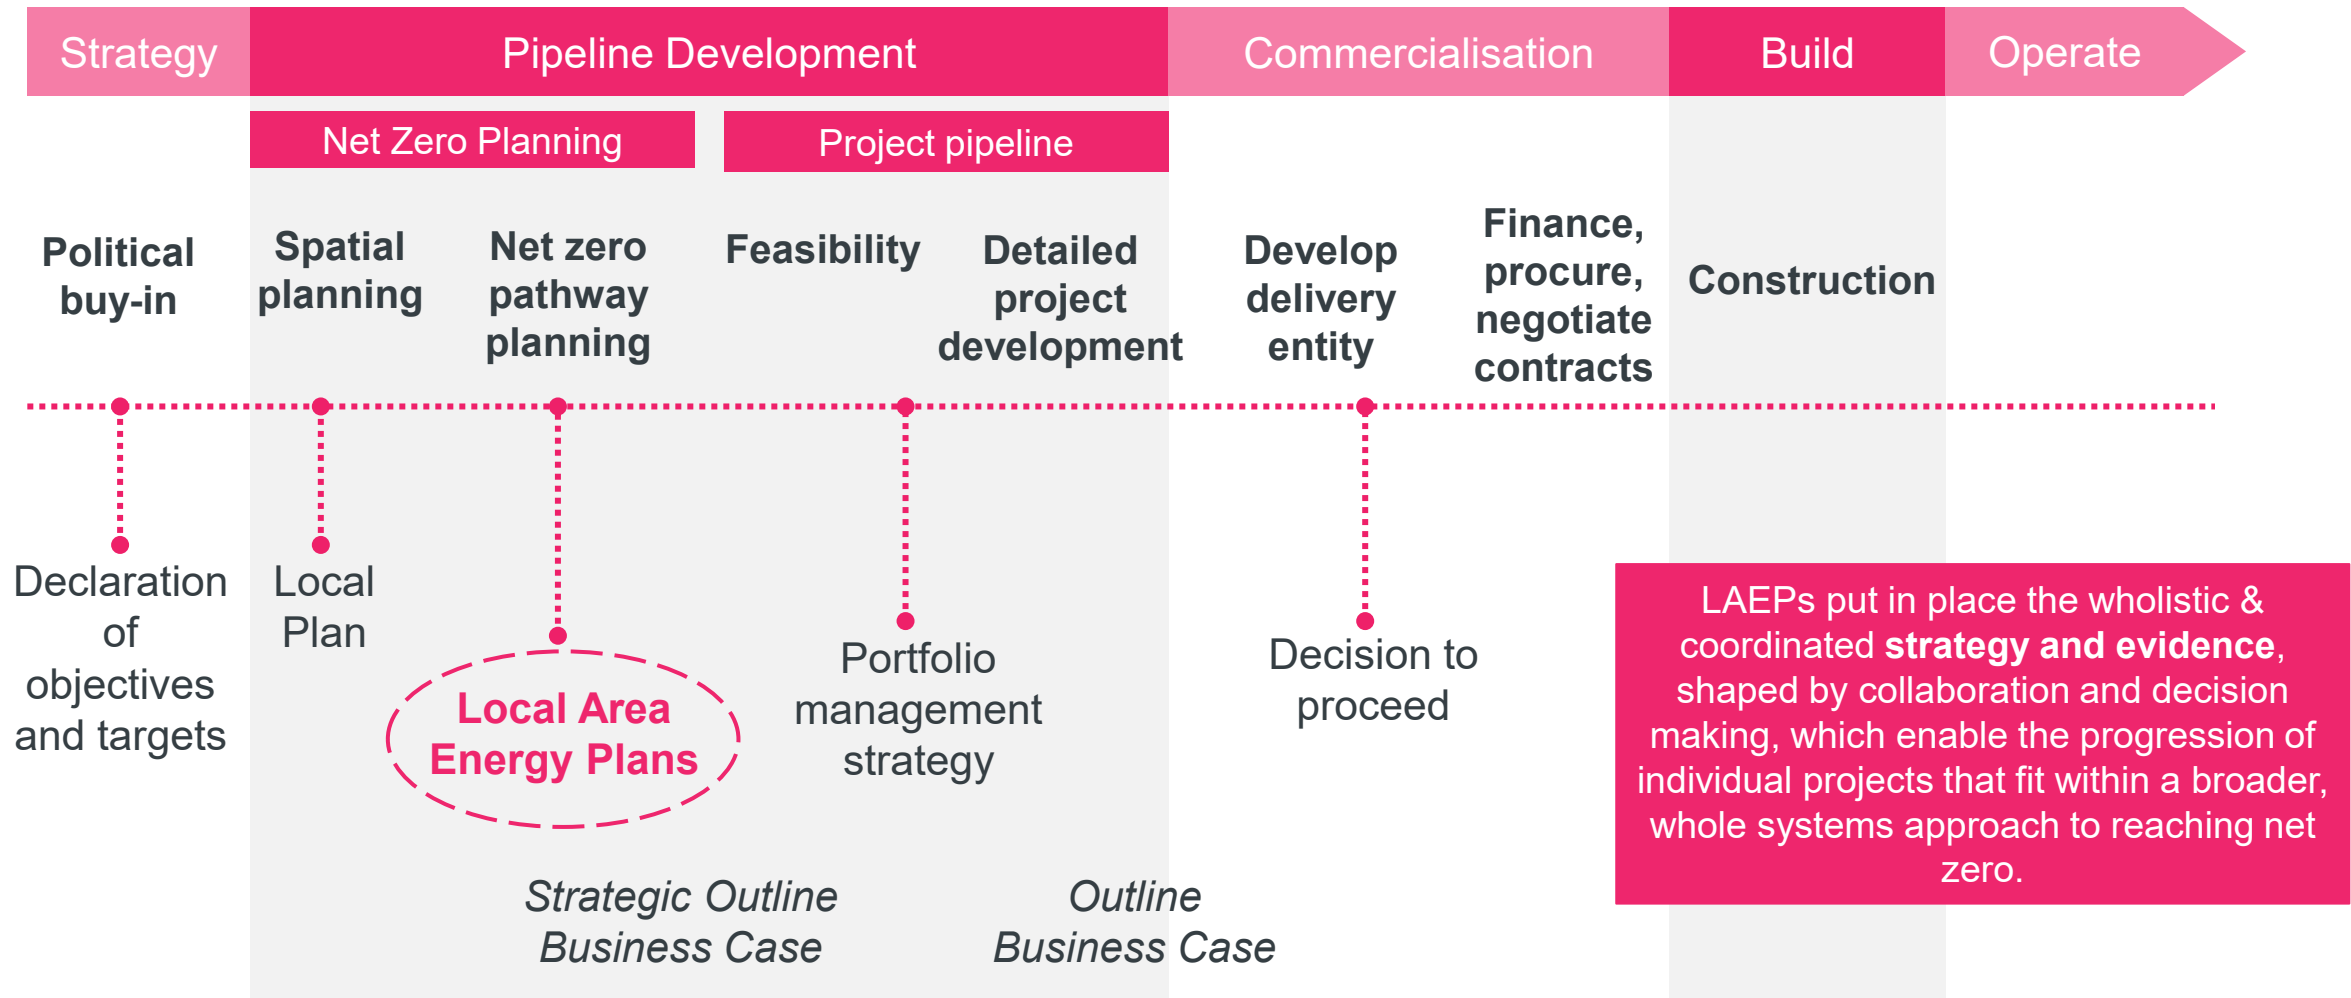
Strategy Pipeline Development Commercialisation Build Operate

Net Zero Planning

Project pipeline

Political buy-in

Spatial planning

Net zero pathway planning

Feasibility

Detailed project development

Develop delivery entity

Finance, procure, negotiate contracts

Construction

Declaration of objectives and targets

Local Plan

Local Area Energy Plans

Portfolio management strategy

Decision to proceed

LAEPs put in place the wholistic & coordinated **strategy and evidence**, shaped by collaboration and decision making, which enable the progression of individual projects that fit within a broader, whole systems approach to reaching net zero.

*Strategic Outline Business Case*

*Outline Business Case*